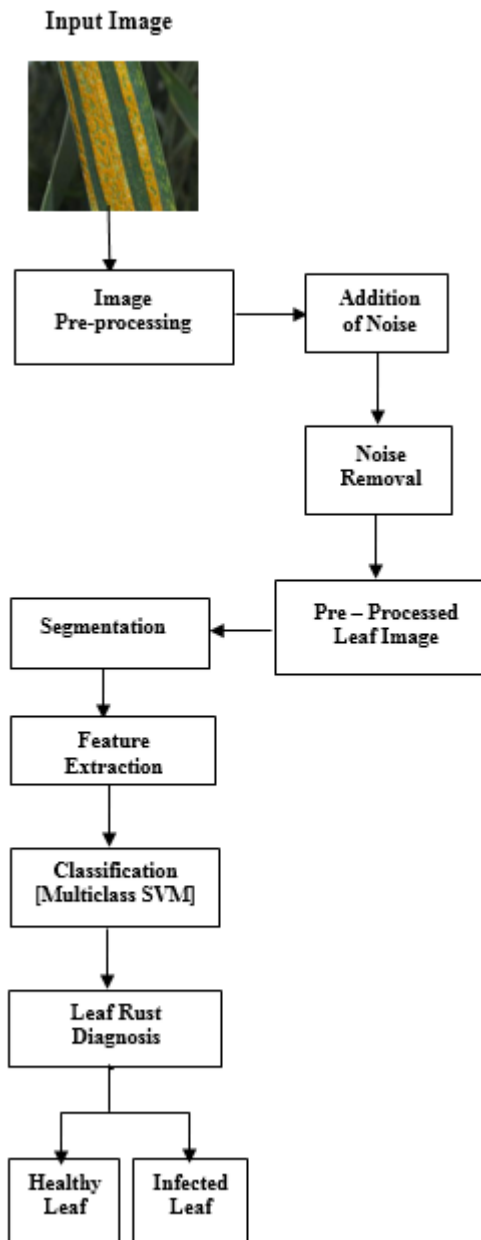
Input Image

Image Pre-processing

Addition of Noise

Noise Removal

Pre – Processed Leaf Image

Segmentation

Feature Extraction

Classification [Multiclass SVM]

Leaf Rust Diagnosis

Healthy Leaf

Infected Leaf